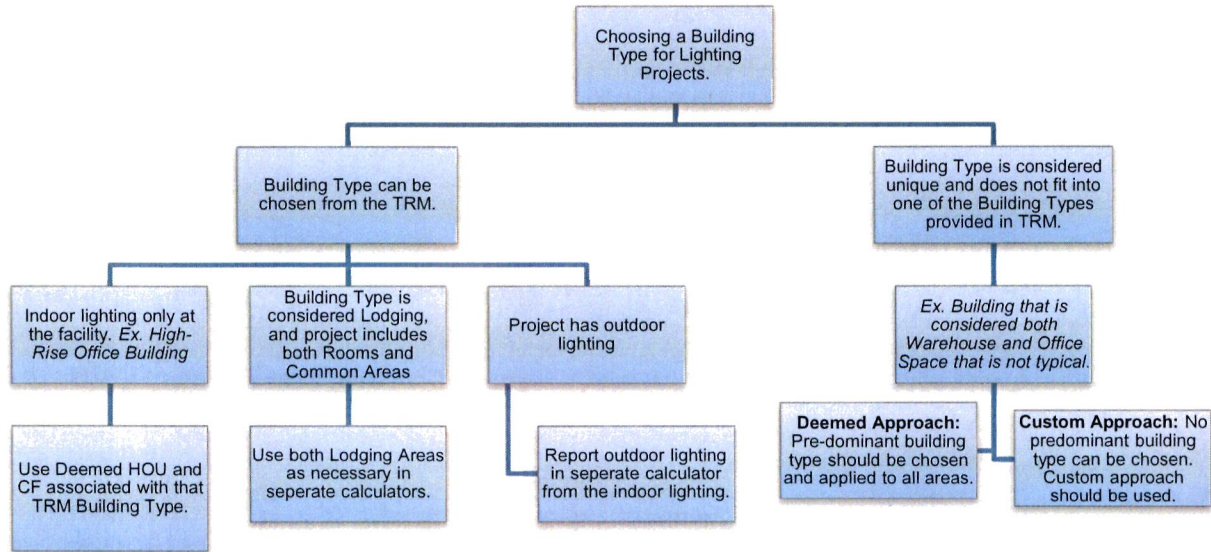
Choosing a Building Type for Lighting Projects.

Building Type can be chosen from the TRM.

Building Type is considered unique and does not fit into one of the Building Types provided in TRM.

Indoor lighting only at the facility. *Ex. High-Rise Office Building*

Building Type is considered Lodging, and project includes both Rooms and Common Areas

Project has outdoor lighting

*Ex. Building that is considered both Warehouse and Office Space that is not typical.*

Use Deemed HOU and CF associated with that TRM Building Type.

Use both Lodging Areas as necessary in seperate calculators.

Report outdoor lighting in seperate calculator from the indoor lighting.

**Deemed Approach:** Pre-dominant building type should be chosen and applied to all areas.

**Custom Approach:** No predominant building type can be chosen. Custom approach should be used.